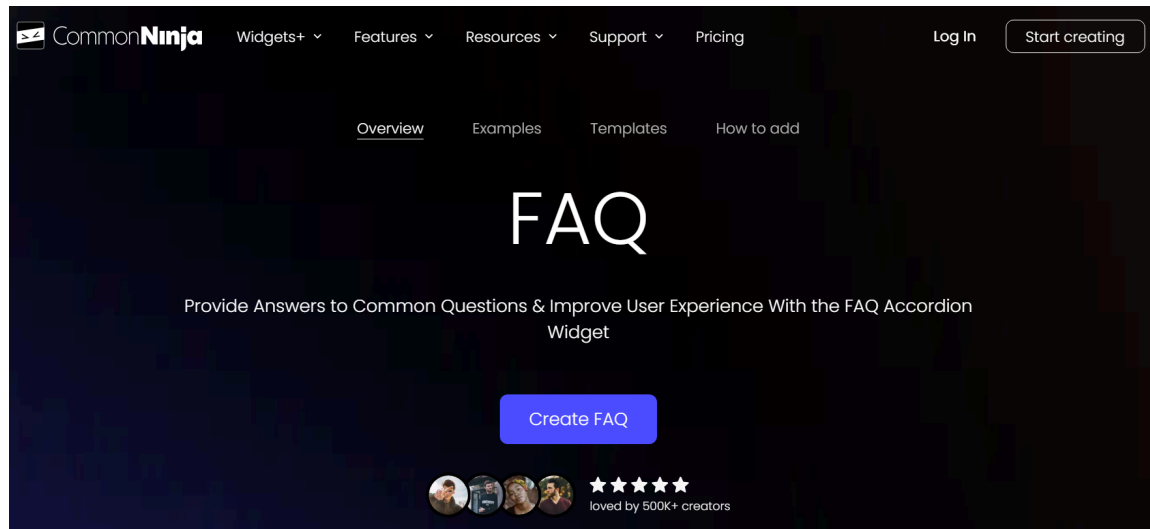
CommonNinja Widgets+ Features Resources Support Pricing Log In Start creating

Overview Examples Templates How to add

FAQ

Provide Answers to Common Questions & Improve User Experience With the FAQ Accordion Widget

Create FAQ

★★★★★
loved by 500K+ creators